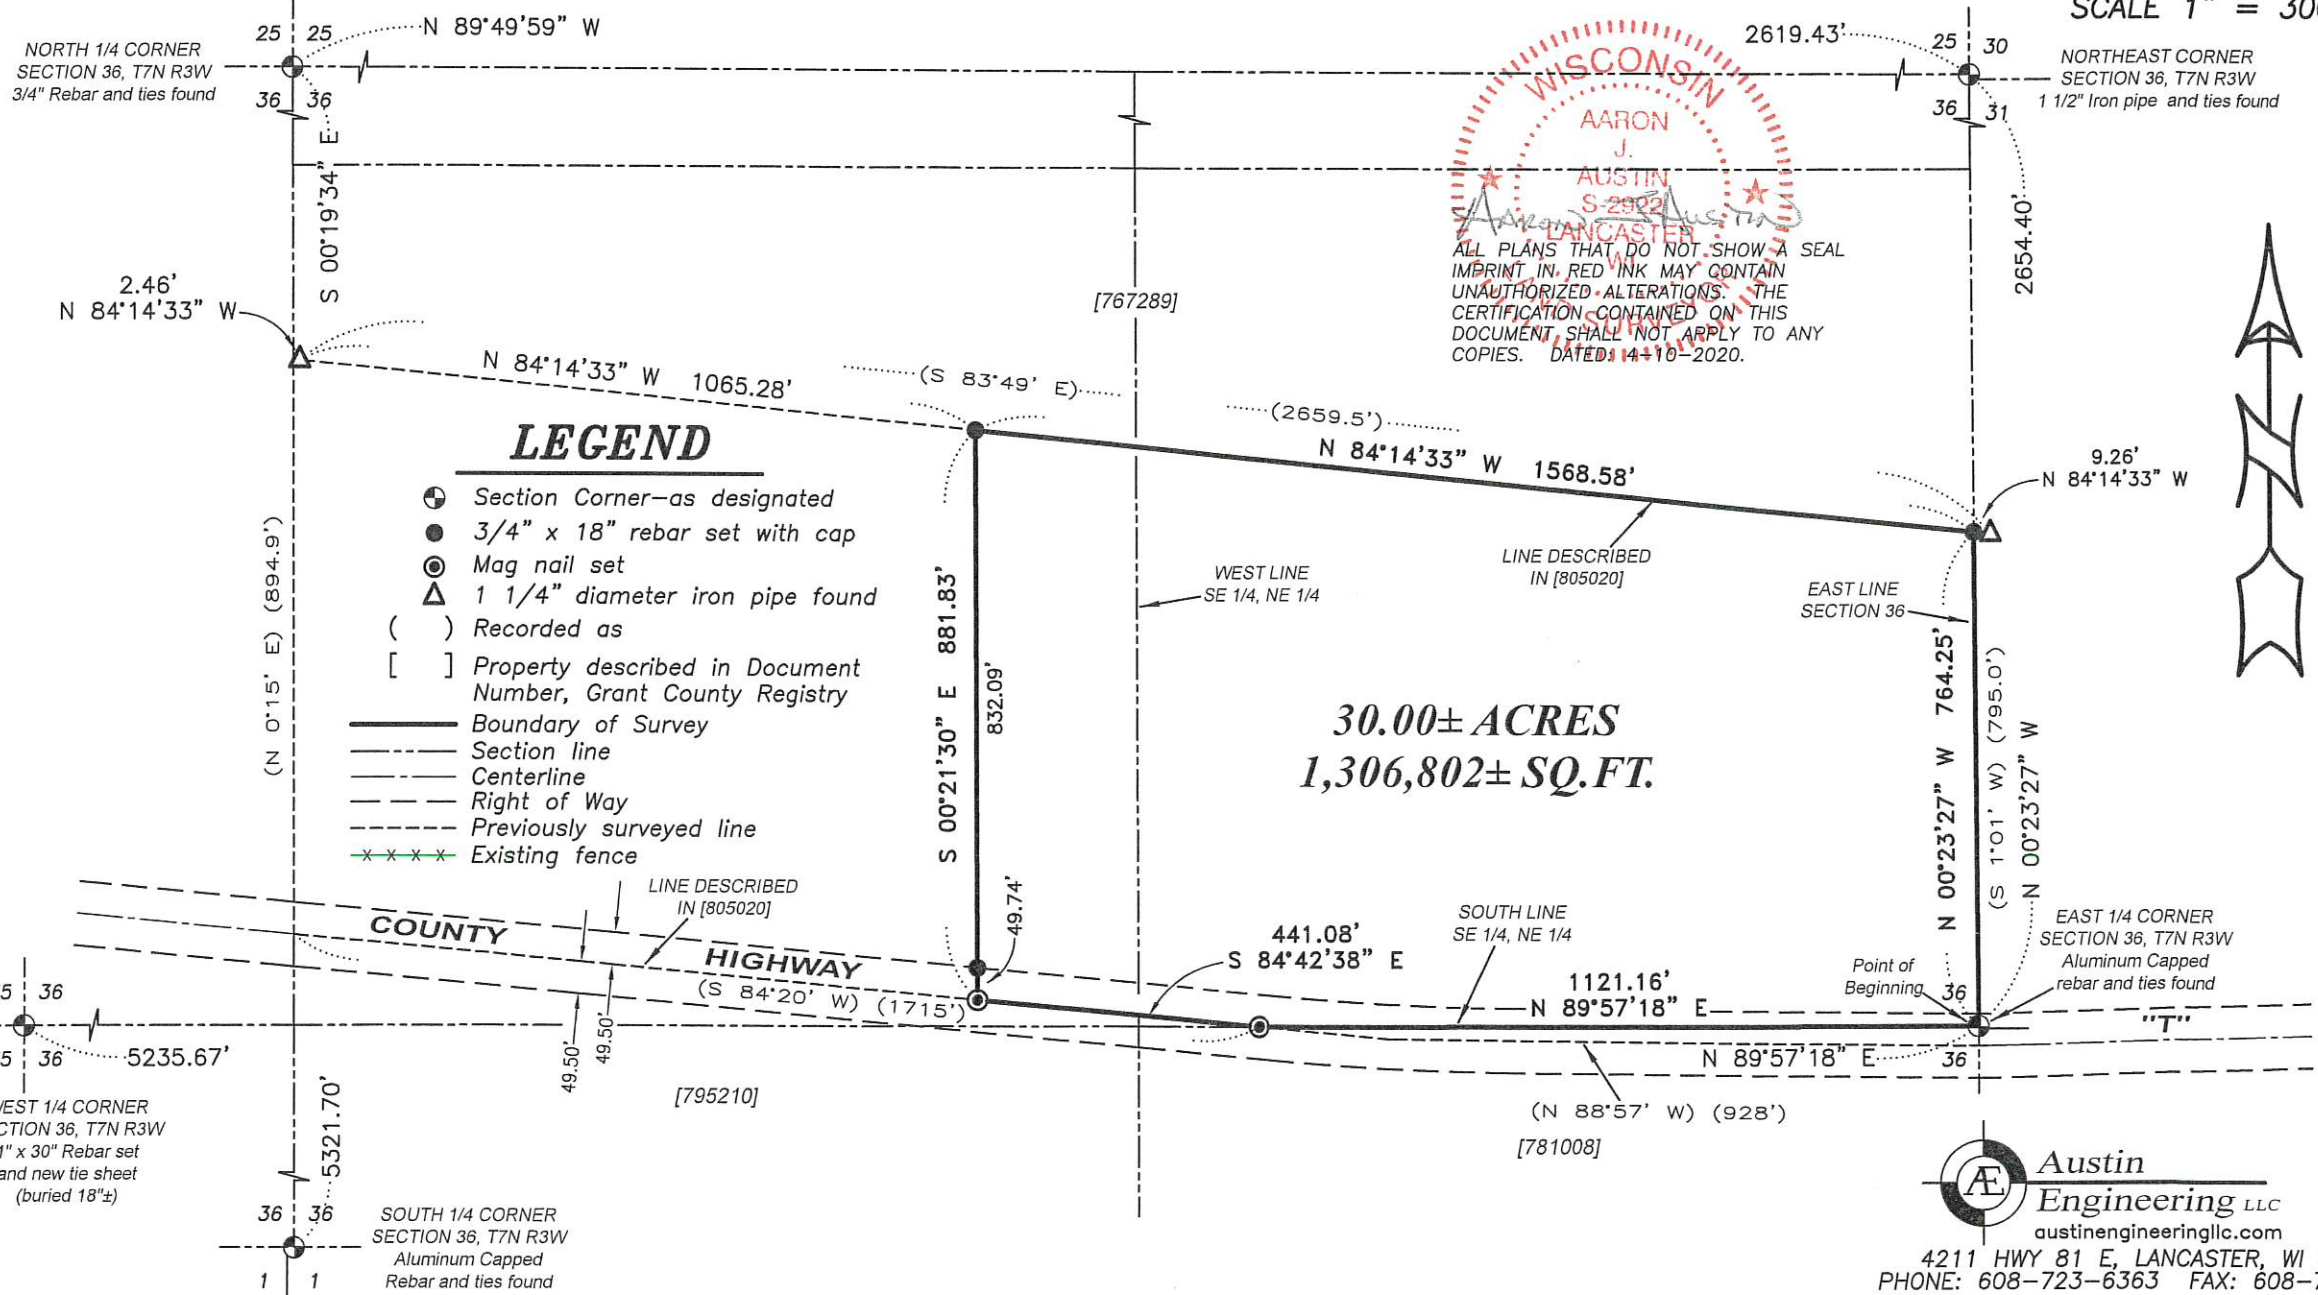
SCALE 1" = 30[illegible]

25 25
N 89°49'59" W
NORTH 1/4 CORNER
SECTION 36, T7N R3W
3/4" Rebar and ties found
36 36

2619.43'
25 30
NORTHEAST CORNER
SECTION 36, T7N R3W
1 1/2" Iron pipe and ties found
36 31

WISCONSIN
AARON
J.
AUSTIN
S-2902
LANCASTER
WI
LAND SURVEYOR

ALL PLANS THAT DO NOT SHOW A SEAL IMPRINT IN RED INK MAY CONTAIN UNAUTHORIZED ALTERATIONS. THE CERTIFICATION CONTAINED ON THIS DOCUMENT SHALL NOT APPLY TO ANY COPIES. DATED: 11-10-2020.

S 00°19'34" E
2654.40'

2.46'
N 84°14'33" W

[767289]

N 84°14'33" W 1065.28'
(S 83°49' E)
(2659.5')
N 84°14'33" W 1568.58'

9.26'
N 84°14'33" W

LEGEND
Section Corner—as designated
3/4" x 18" rebar set with cap
Mag nail set
1 1/4" diameter iron pipe found
( ) Recorded as
[ ] Property described in Document Number, Grant County Registry
Boundary of Survey
Section line
Centerline
Right of Way
Previously surveyed line
Existing fence

(N 0°15' E) (894.9')

S 00°21'30" E 881.83'
832.09'

WEST LINE
SE 1/4, NE 1/4

LINE DESCRIBED
IN [805020]

EAST LINE
SECTION 36

30.00± ACRES
1,306,802± SQ.FT.

N 00°23'27" W 764.25'
(S 1°01' W) (795.0')
N 00°23'27" W

LINE DESCRIBED
IN [805020]

COUNTY HIGHWAY
49.74'
(S 84°20' W) (1715')

441.08'
S 84°42'38" E

SOUTH LINE
SE 1/4, NE 1/4

1121.16'
N 89°57'18" E

Point of Beginning
36

EAST 1/4 CORNER
SECTION 36, T7N R3W
Aluminum Capped
rebar and ties found

"T"

5 36
5 36
5235.67'
49.50'
49.50'

N 89°57'18" E
36

[795210]
(N 88°57' W) (928')
[781008]

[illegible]EST 1/4 CORNER
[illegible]CTION 36, T7N R3W
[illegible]1" x 30" Rebar set
and new tie sheet
(buried 18"±)

5321.70'
36 36
1 1

SOUTH 1/4 CORNER
SECTION 36, T7N R3W
Aluminum Capped
Rebar and ties found

AE
Austin
Engineering LLC
austinengineeringllc.com
4211 HWY 81 E, LANCASTER, WI
PHONE: 608-723-6363 FAX: 608-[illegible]